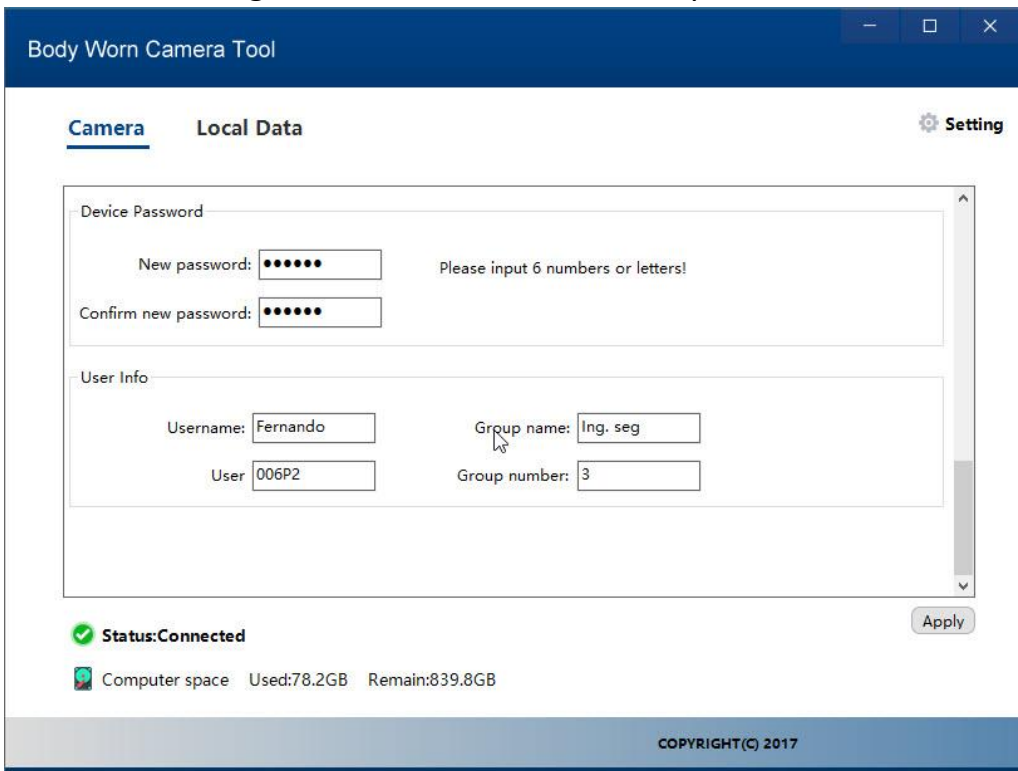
Body Worn Camera Tool

Camera Local Data

Setting

Device Password

New password: ••••••

Please input 6 numbers or letters!

Confirm new password: ••••••

User Info

Username: Fernando

Group name: Ing. seg

User 006P2

Group number: 3

Apply

Status:Connected

Computer space Used:78.2GB Remain:839.8GB

COPYRIGHT(C) 2017